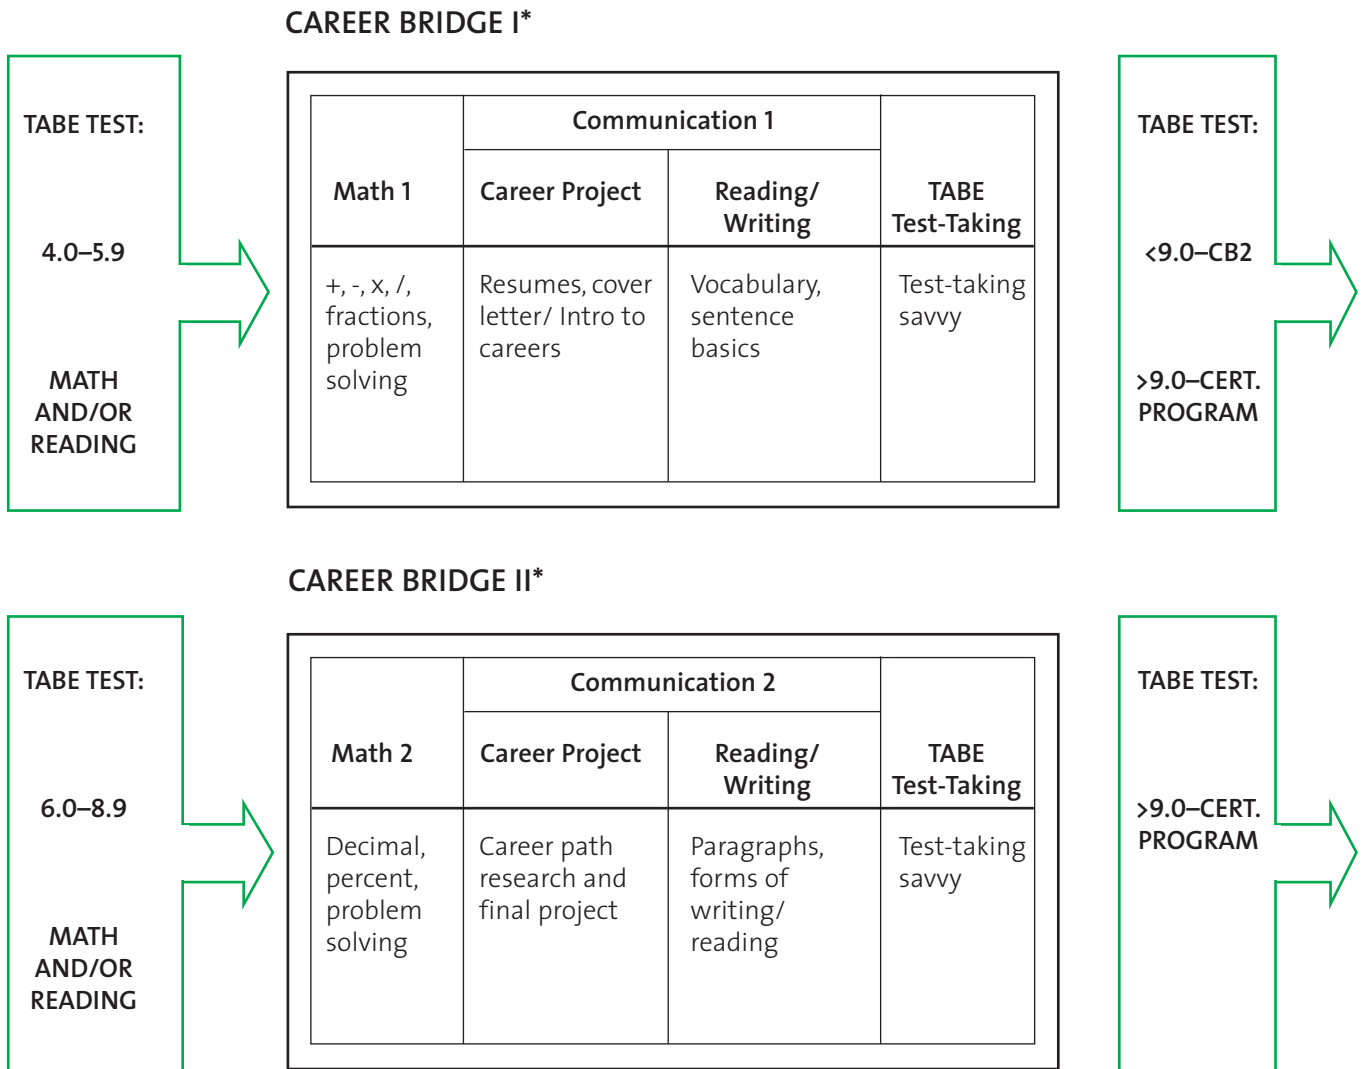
CAREER BRIDGE I*

TABE TEST:

4.0–5.9

MATH AND/OR READING

| Math 1 | Communication 1: Career Project | Communication 1: Reading/ Writing | TABE Test-Taking |
|---|---|---|---|
| +, -, x, /, fractions, problem solving | Resumes, cover letter/ Intro to careers | Vocabulary, sentence basics | Test-taking savvy |

TABE TEST:

<9.0–CB2

>9.0–CERT. PROGRAM

CAREER BRIDGE II*

TABE TEST:

6.0–8.9

MATH AND/OR READING

| Math 2 | Communication 2: Career Project | Communication 2: Reading/ Writing | TABE Test-Taking |
|---|---|---|---|
| Decimal, percent, problem solving | Career path research and final project | Paragraphs, forms of writing/ reading | Test-taking savvy |

TABE TEST:

>9.0–CERT. PROGRAM